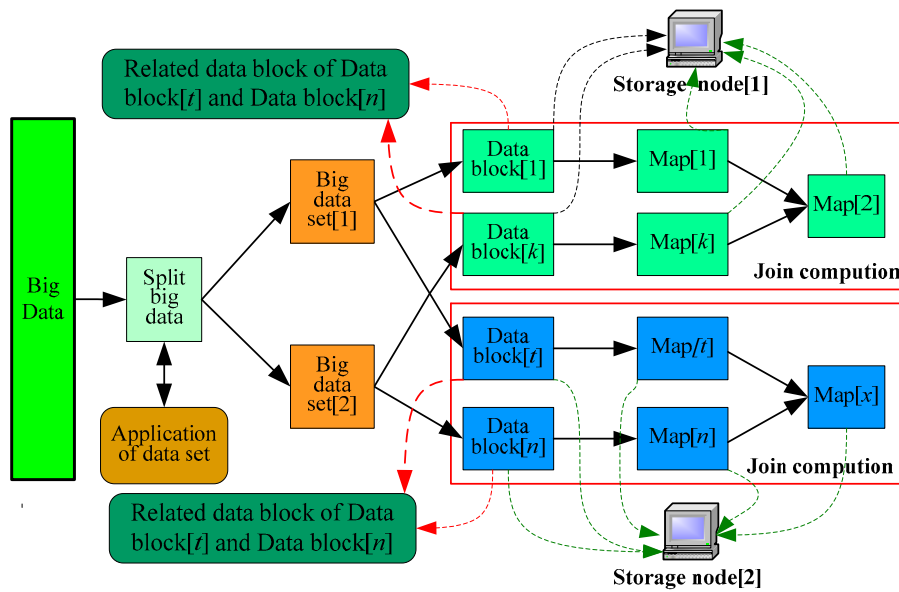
Storage node[1]

Related data block of Data block[$t$] and Data block[$n$]

Big Data

Split big data

Application of data set

Big data set[1]

Big data set[2]

Data block[1]

Data block[$k$]

Map[1]

Map[$k$]

Map[2]

Join compution

Data block[$t$]

Data block[$n$]

Map[$t$]

Map[$n$]

Map[$x$]

Join compution

Related data block of Data block[$t$] and Data block[$n$]

Storage node[2]